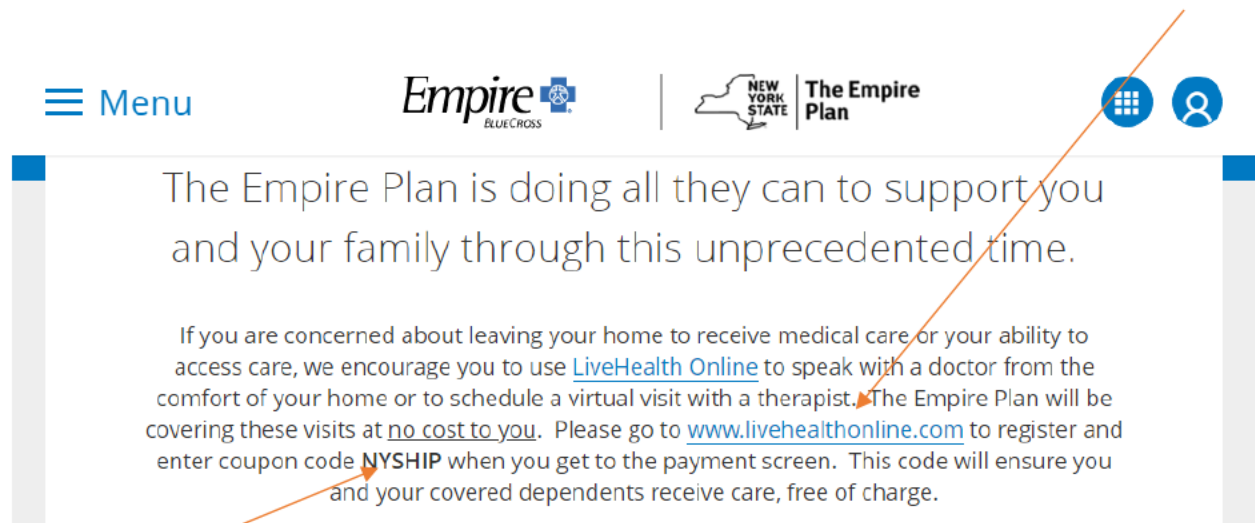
Menu

Empire BLUECROSS

NEW YORK STATE The Empire Plan

The Empire Plan is doing all they can to support you and your family through this unprecedented time.

If you are concerned about leaving your home to receive medical care or your ability to access care, we encourage you to use LiveHealth Online to speak with a doctor from the comfort of your home or to schedule a virtual visit with a therapist. The Empire Plan will be covering these visits at no cost to you. Please go to www.livehealthonline.com to register and enter coupon code NYSHIP when you get to the payment screen. This code will ensure you and your covered dependents receive care, free of charge.